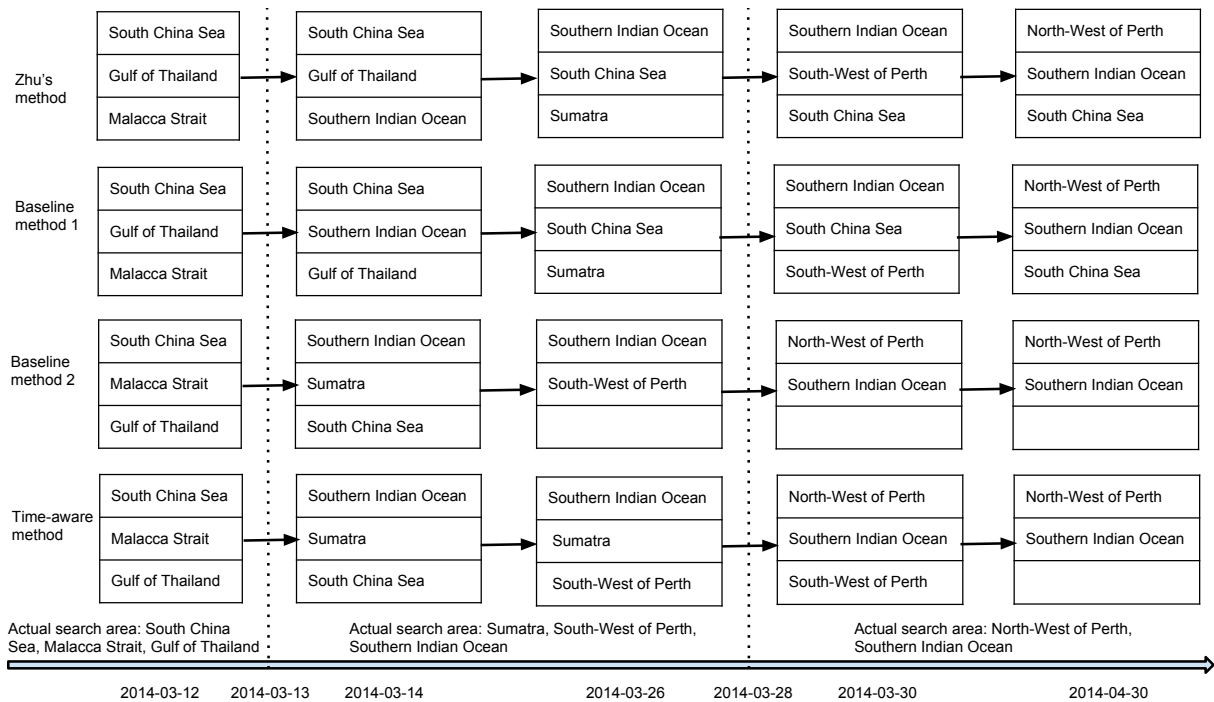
| | | | | | |
|---|---|---|---|---|---|
| Zhu's method | South China Sea<br>Gulf of Thailand<br>Malacca Strait | South China Sea<br>Gulf of Thailand<br>Southern Indian Ocean | Southern Indian Ocean<br>South China Sea<br>Sumatra | Southern Indian Ocean<br>South-West of Perth<br>South China Sea | North-West of Perth<br>Southern Indian Ocean<br>South China Sea |
| Baseline method 1 | South China Sea<br>Gulf of Thailand<br>Malacca Strait | South China Sea<br>Southern Indian Ocean<br>Gulf of Thailand | Southern Indian Ocean<br>South China Sea<br>Sumatra | Southern Indian Ocean<br>South China Sea<br>South-West of Perth | North-West of Perth<br>Southern Indian Ocean<br>South China Sea |
| Baseline method 2 | South China Sea<br>Malacca Strait<br>Gulf of Thailand | Southern Indian Ocean<br>Sumatra<br>South China Sea | Southern Indian Ocean<br>South-West of Perth | North-West of Perth<br>Southern Indian Ocean | North-West of Perth<br>Southern Indian Ocean |
| Time-aware method | South China Sea<br>Malacca Strait<br>Gulf of Thailand | Southern Indian Ocean<br>Sumatra<br>South China Sea | Southern Indian Ocean<br>Sumatra<br>South-West of Perth | North-West of Perth<br>Southern Indian Ocean<br>South-West of Perth | North-West of Perth<br>Southern Indian Ocean |

Actual search area: South China Sea, Malacca Strait, Gulf of Thailand

Actual search area: Sumatra, South-West of Perth, Southern Indian Ocean

Actual search area: North-West of Perth, Southern Indian Ocean

2014-03-12 2014-03-13 2014-03-14 2014-03-26 2014-03-28 2014-03-30 2014-04-30